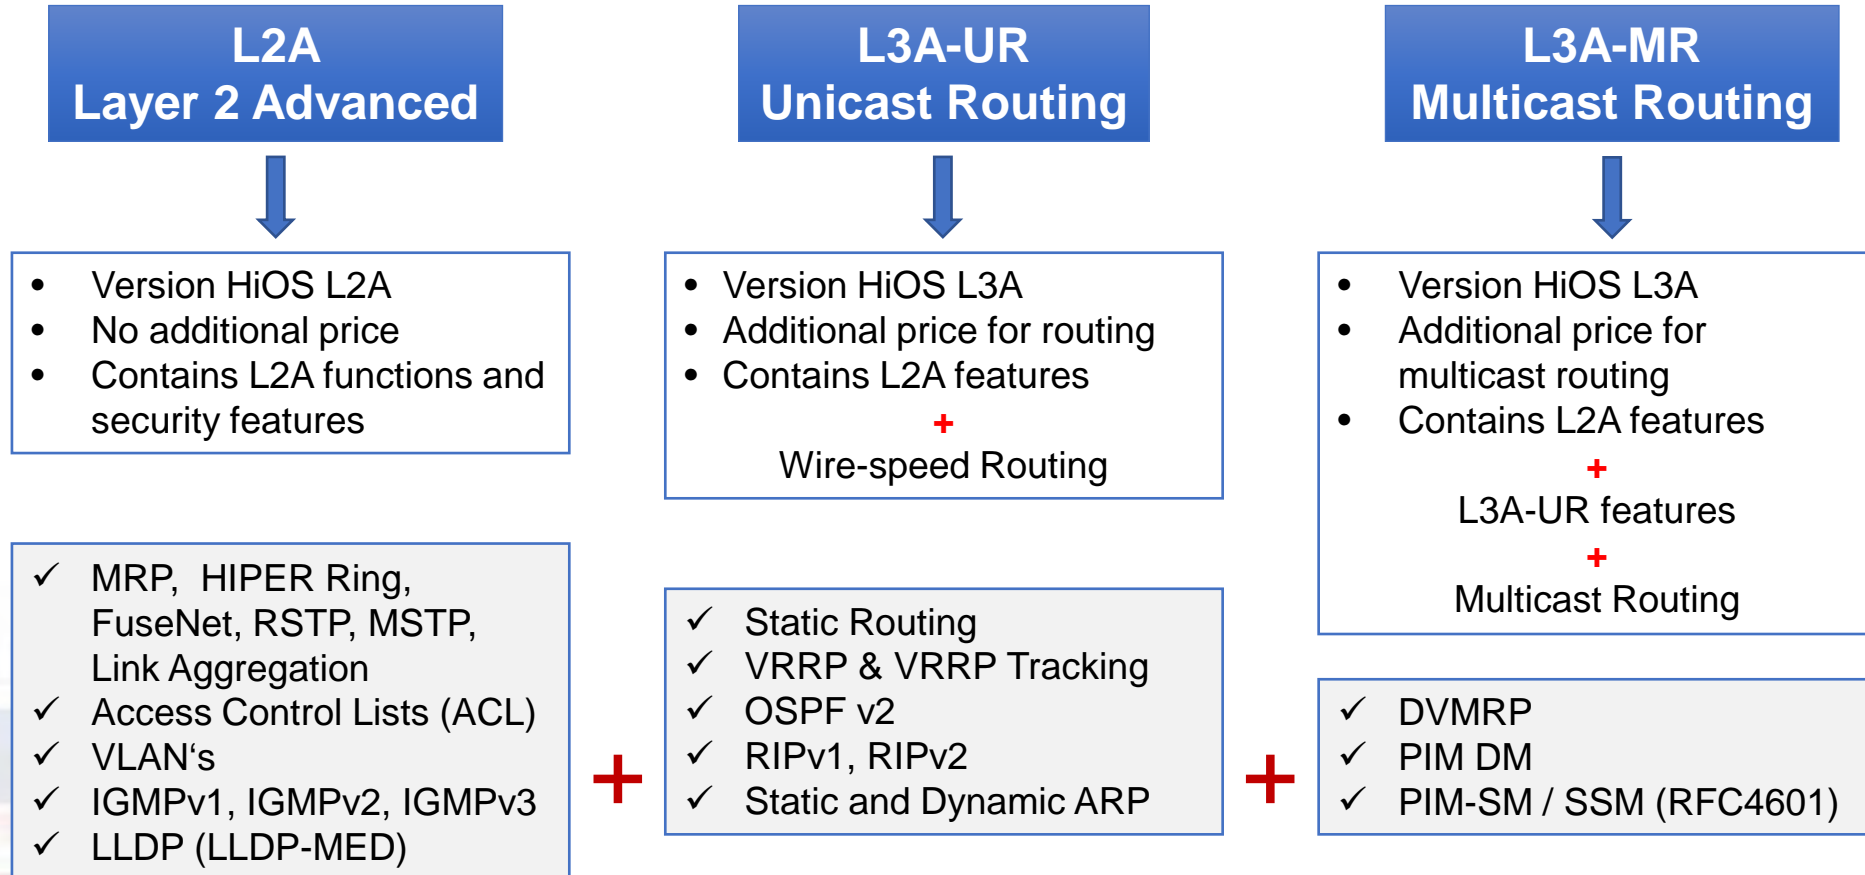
L2A
Layer 2 Advanced

L3A-UR
Unicast Routing

L3A-MR
Multicast Routing

- Version HiOS L2A
- No additional price
- Contains L2A functions and security features

- Version HiOS L3A
- Additional price for routing
- Contains L2A features

+

Wire-speed Routing

- Version HiOS L3A
- Additional price for multicast routing
- Contains L2A features

+

L3A-UR features

+

Multicast Routing

✓ MRP, HIPER Ring, FuseNet, RSTP, MSTP, Link Aggregation
✓ Access Control Lists (ACL)
✓ VLAN‘s
✓ IGMPv1, IGMPv2, IGMPv3
✓ LLDP (LLDP-MED)

+

✓ Static Routing
✓ VRRP & VRRP Tracking
✓ OSPF v2
✓ RIPv1, RIPv2
✓ Static and Dynamic ARP

+

✓ DVMRP
✓ PIM DM
✓ PIM-SM / SSM (RFC4601)